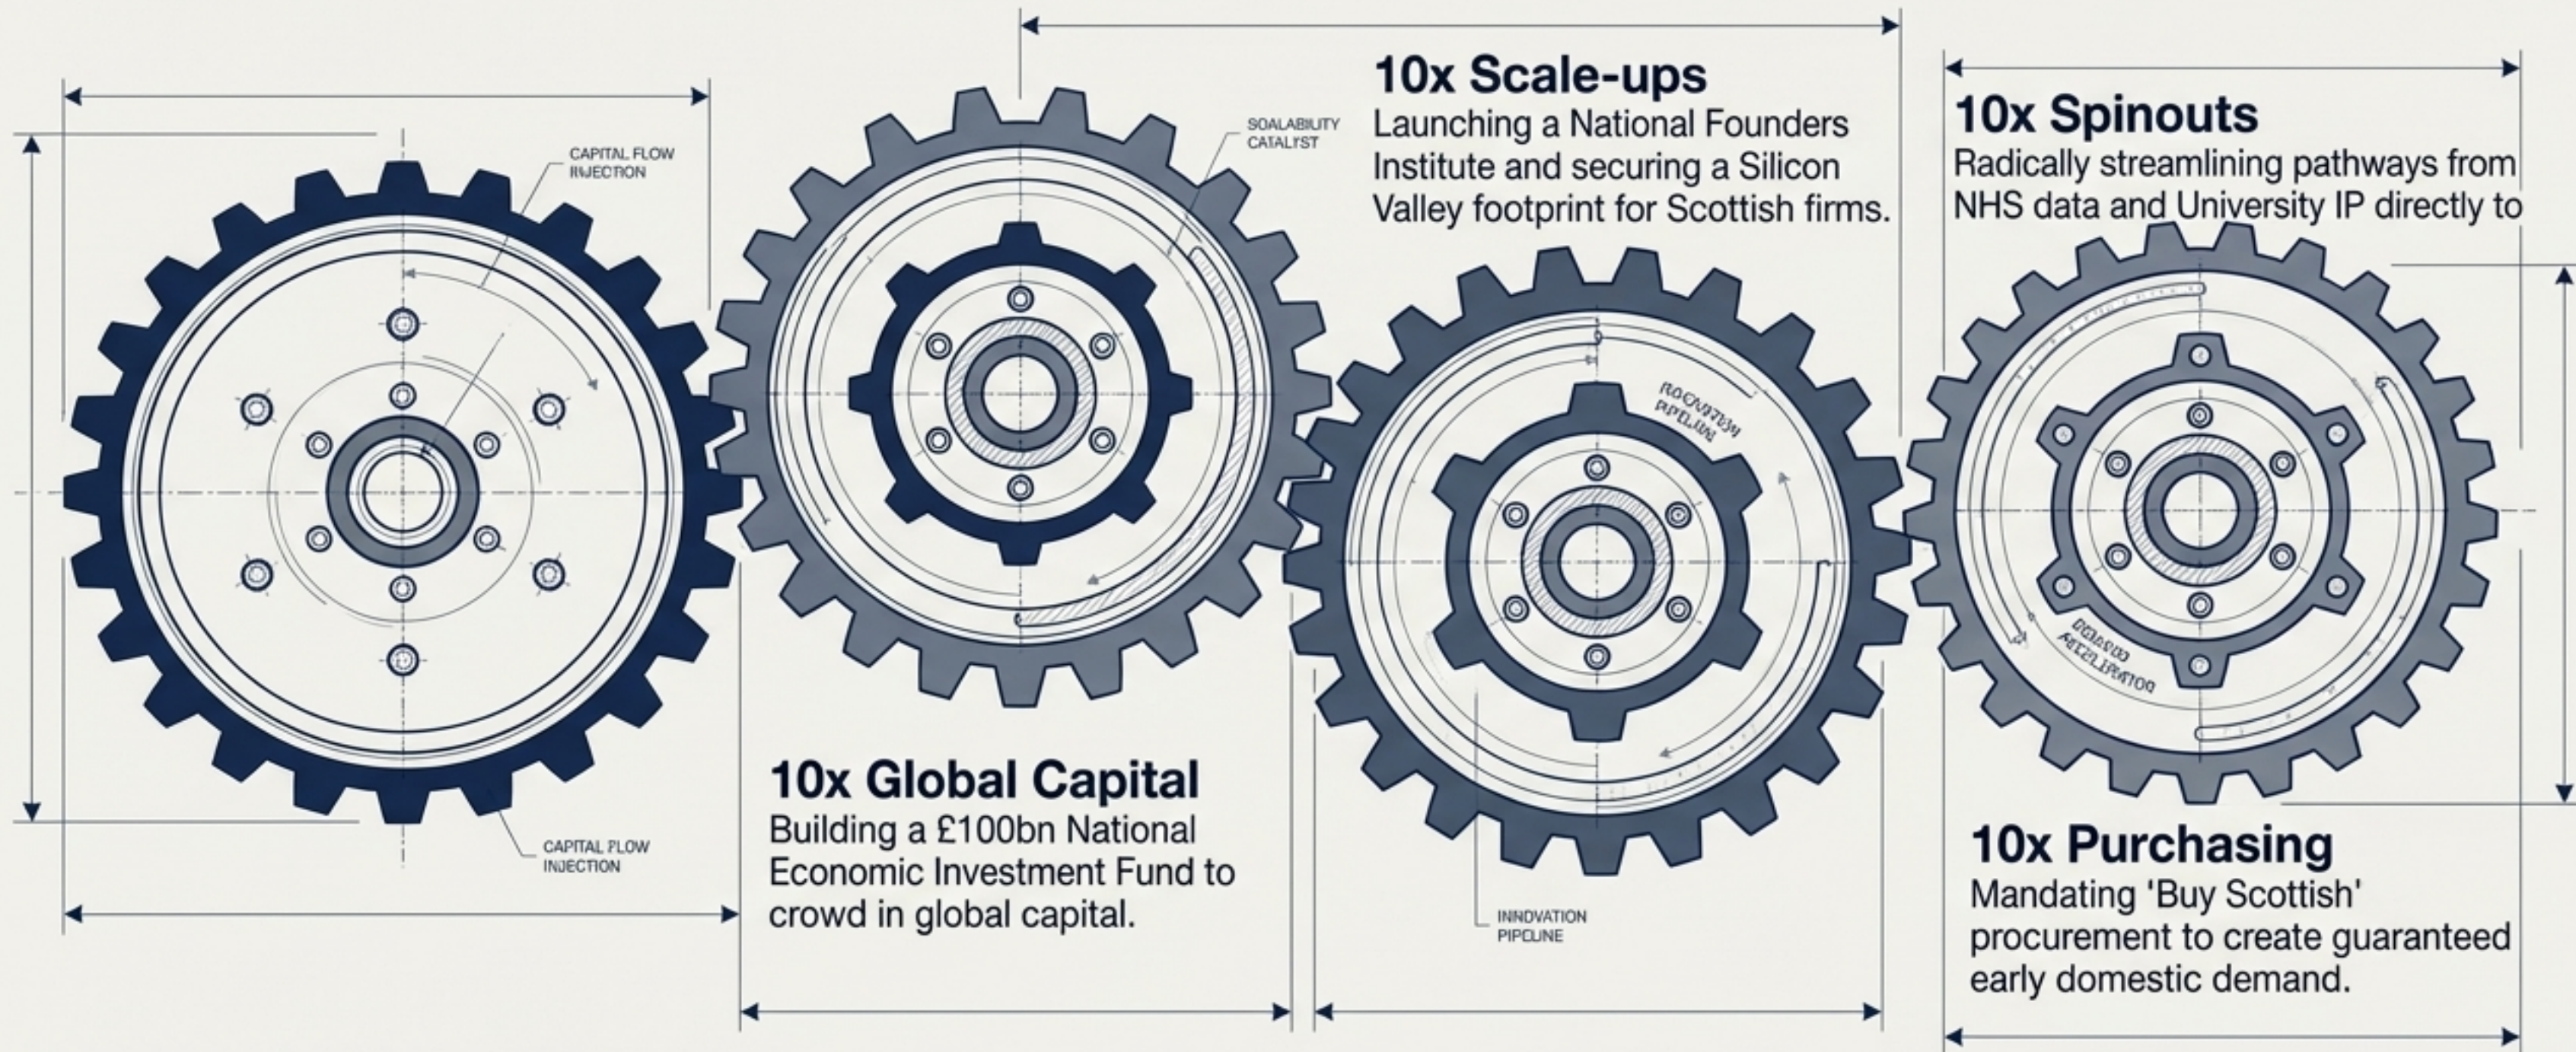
CAPITAL FLOW INJECTION

SOALABIUTY CATALYST

10x Scale-ups
Launching a National Founders Institute and securing a Silicon Valley footprint for Scottish firms.

10x Spinouts
Radically streamlining pathways from NHS data and University IP directly to

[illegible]

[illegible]

10x Global Capital
Building a £100bn National Economic Investment Fund to crowd in global capital.

CAPITAL FLOW INJECTION

INNOVATION PIPELINE

10x Purchasing
Mandating 'Buy Scottish' procurement to create guaranteed early domestic demand.